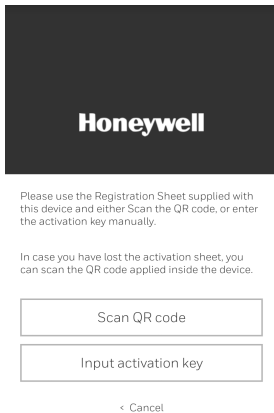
Honeywell

Please use the Registration Sheet supplied with this device and either Scan the QR code, or enter the activation key manually.

In case you have lost the activation sheet, you can scan the QR code applied inside the device.

Scan QR code

Input activation key

< Cancel